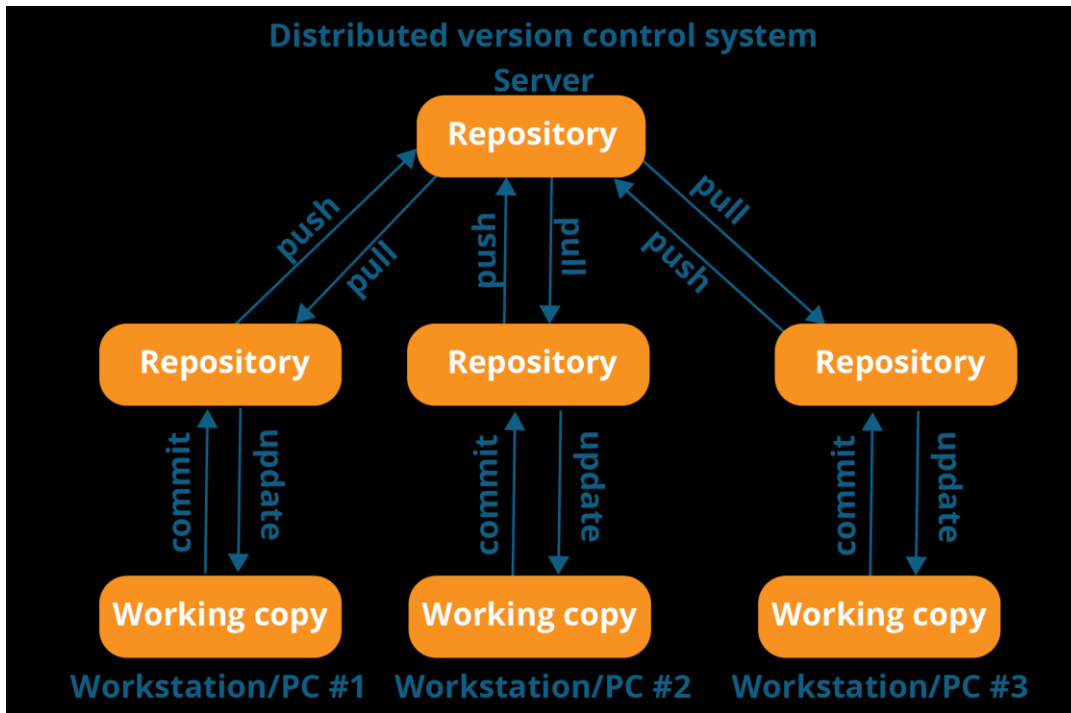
Distributed version control system

Server

Repository

push

pull

push

pull

pull

push

Repository

Repository

Repository

commit

update

commit

update

commit

update

Working copy

Working copy

Working copy

Workstation/PC #1

Workstation/PC #2

Workstation/PC #3